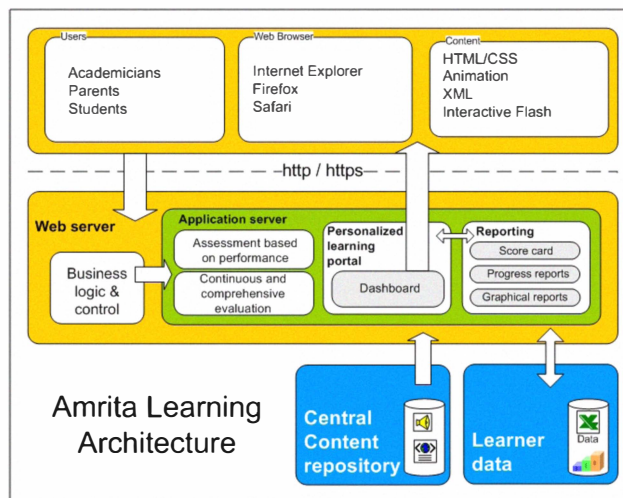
Users
Academicians
Parents
Students

Web Browser
Internet Explorer
Firefox
Safari

Content
HTML/CSS
Animation
XML
Interactive Flash

http / https

Web server

Business logic & control

Application server

Assessment based on performance

Continuous and comprehensive evaluation

Personalized learning portal

Dashboard

Reporting

Score card

Progress reports

Graphical reports

Amrita Learning Architecture

Central Content repository

Learner data

Data